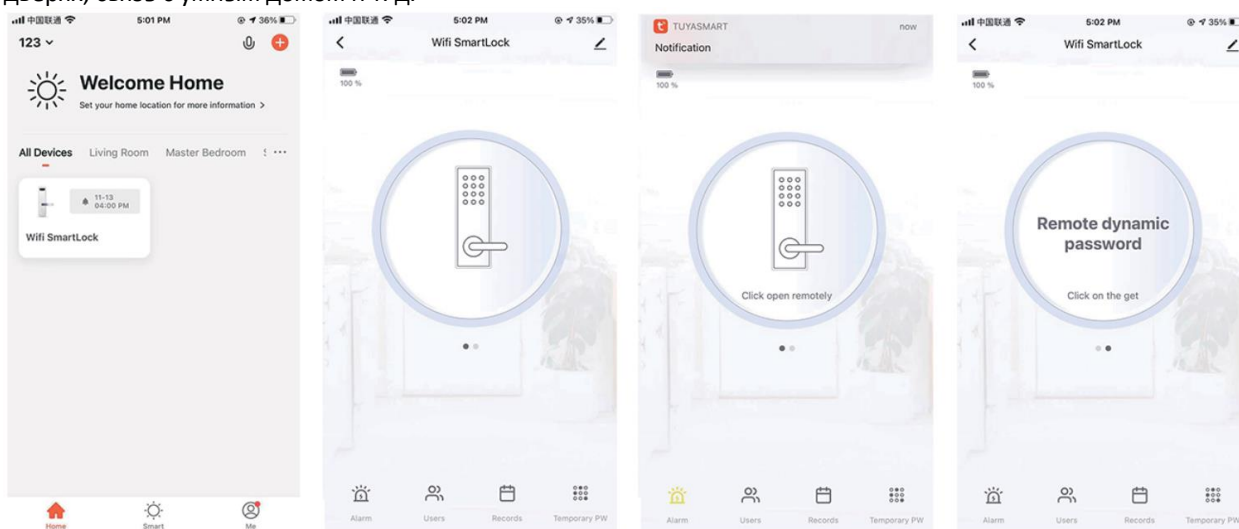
двери), связь с умным домом и т.д.

中国联通 5:01 PM 36%
123
Welcome Home
Set your home location for more information >
All Devices Living Room Master Bedroom ...
11-13 04:00 PM
Wifi SmartLock
Home Smart Me

中国联通 5:02 PM 35%
Wifi SmartLock
100 %
Alarm Users Records Temporary PW

TUYASMART now
Notification
100 %
Click open remotely
Alarm Users Records Temporary PW

中国联通 5:02 PM 35%
Wifi SmartLock
100 %
Remote dynamic password
Click on the get
Alarm Users Records Temporary PW